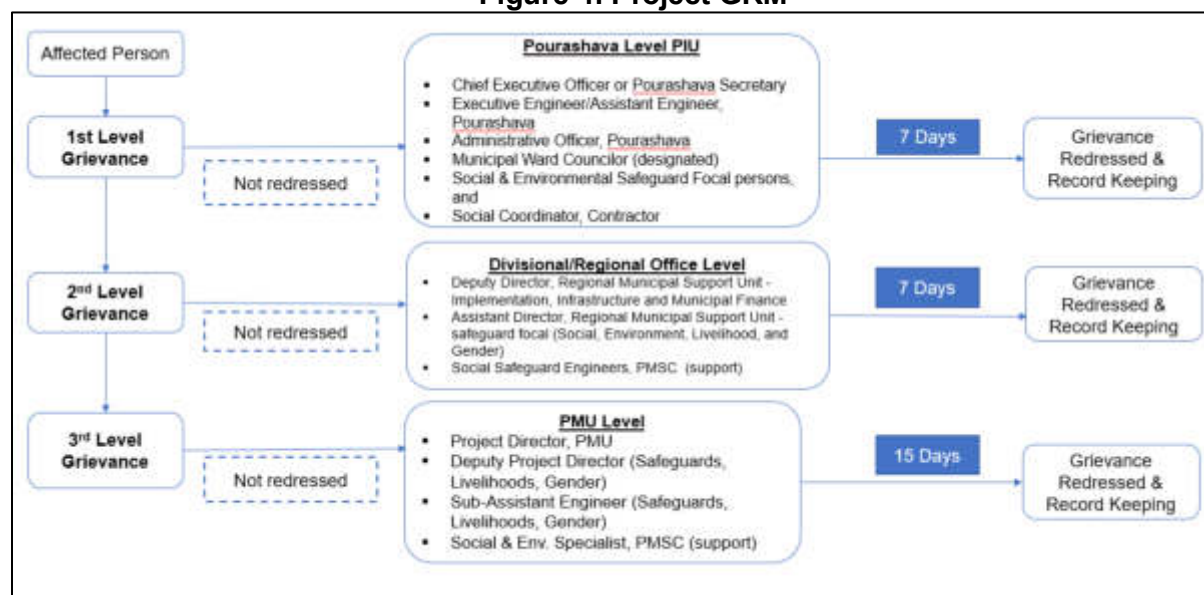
Figure 4: Project GRM

Affected Person

1st Level Grievance

Not redressed

Pourashava Level PIU

- Chief Executive Officer or Pourashava Secretary
- Executive Engineer/Assistant Engineer, Pourashava
- Administrative Officer, Pourashava
- Municipal Ward Councilor (designated)
- Social & Environmental Safeguard Focal persons, and
- Social Coordinator, Contractor

7 Days

Grievance Redressed & Record Keeping

2nd Level Grievance

Not redressed

Divisional/Regional Office Level

- Deputy Director, Regional Municipal Support Unit - Implementation, Infrastructure and Municipal Finance
- Assistant Director, Regional Municipal Support Unit - safeguard focal (Social, Environment, Livelihood, and Gender)
- Social Safeguard Engineers, PMSC (support)

7 Days

Grievance Redressed & Record Keeping

3rd Level Grievance

Not redressed

PMU Level

- Project Director, PMU
- Deputy Project Director (Safeguards, Livelihoods, Gender)
- Sub-Assistant Engineer (Safeguards, Livelihoods, Gender)
- Social & Env. Specialist, PMSC (support)

15 Days

Grievance Redressed & Record Keeping